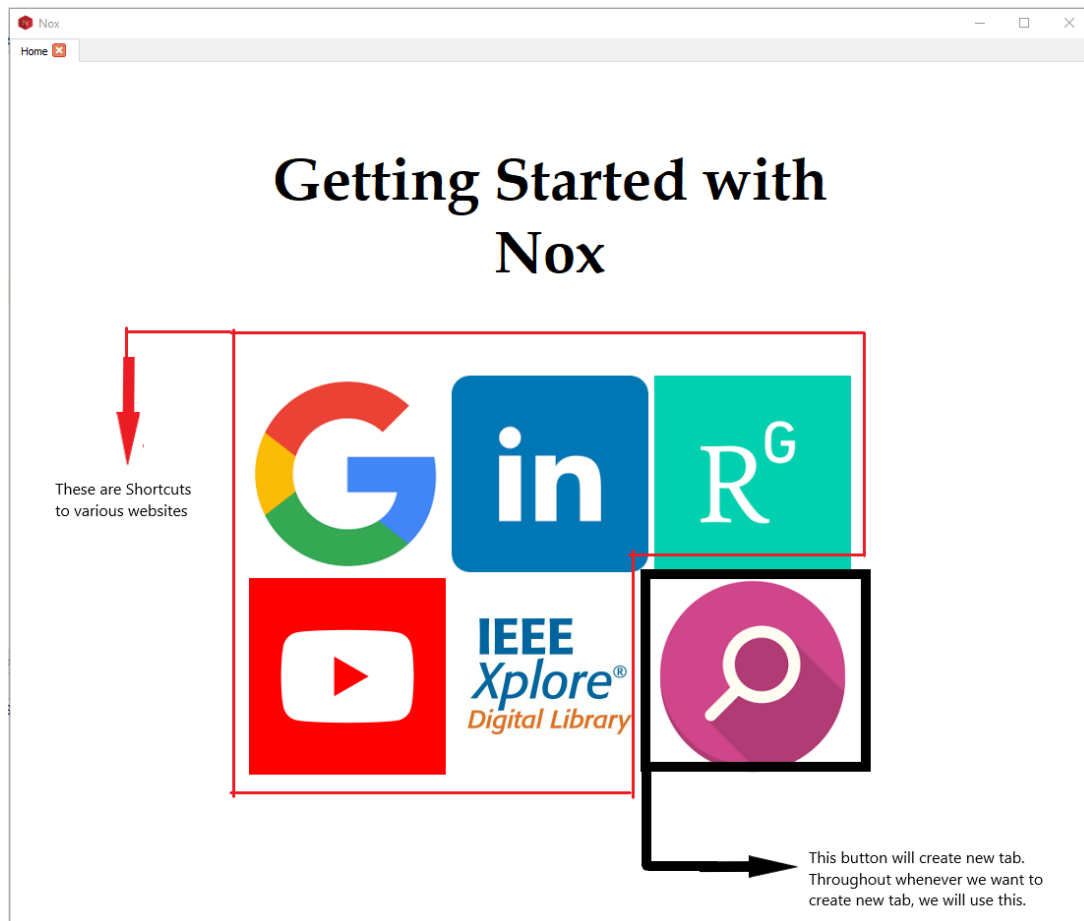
Nox

Home

Getting Started with Nox

These are Shortcuts to various websites

in

R$^G$

IEEE Xplore® Digital Library

This button will create new tab. Throughout whenever we want to create new tab, we will use this.